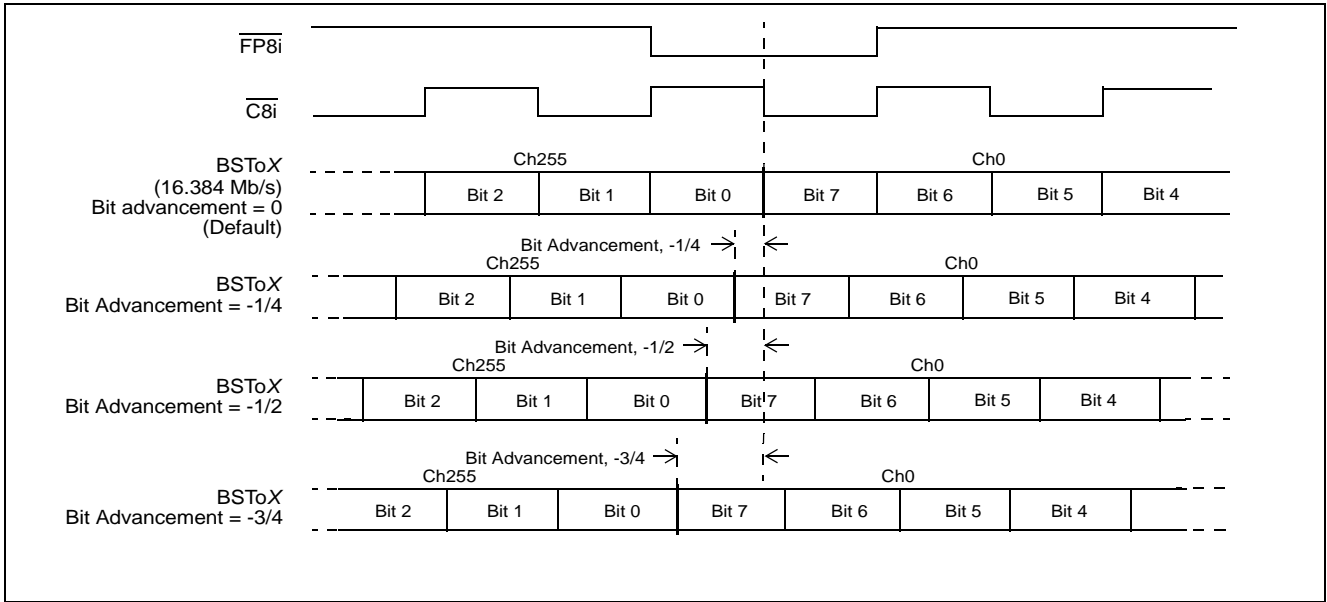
$\overline{FP8i}$

$\overline{C8i}$

BSTo*X* (16.384 Mb/s) Bit advancement = 0 (Default)

Ch255

Ch0

Bit 2 Bit 1 Bit 0 Bit 7 Bit 6 Bit 5 Bit 4

Bit Advancement, -1/4

BSTo*X* Bit Advancement = -1/4

Ch255

Ch0

Bit 2 Bit 1 Bit 0 Bit 7 Bit 6 Bit 5 Bit 4

Bit Advancement, -1/2

BSTo*X* Bit Advancement = -1/2

Ch255

Ch0

Bit 2 Bit 1 Bit 0 Bit 7 Bit 6 Bit 5 Bit 4

Bit Advancement, -3/4

BSTo*X* Bit Advancement = -3/4

Ch255

Ch0

Bit 2 Bit 1 Bit 0 Bit 7 Bit 6 Bit 5 Bit 4